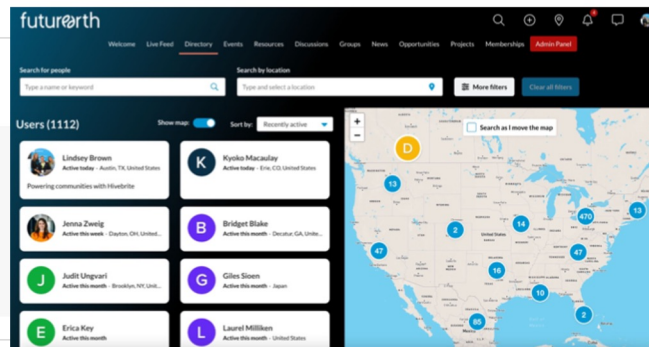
futurearth

Welcome Live Feed Directory Events Resources Discussions Groups News Opportunities Projects Memberships Admin Panel

Search for people
Type a name or keyword

Search by location
Type and select a location

More filters
Clear all filters

Users (1112)
Show map
Sort by: Recently active

Lindsey Brown
Active today · Austin, TX, United States
Powering communities with Hivebrite

K
Kyoko Macaulay
Active today · Erie, CO, United States

Jenna Zweig
Active this week · Dayton, OH, United...

B
Bridget Blake
Active this month · Decatur, GA, Unite...

J
Judit Ungvari
Active this month · Brooklyn, NY, Unit...

G
Giles Sioen
Active this month · Japan

E
Erica Key
Active this month · Ho... United States

L
Laurel Milliken
Active this month · ... United States

Search as I move the map

+
−
D
13
2
14
470
13
47
16
47
10
2
85